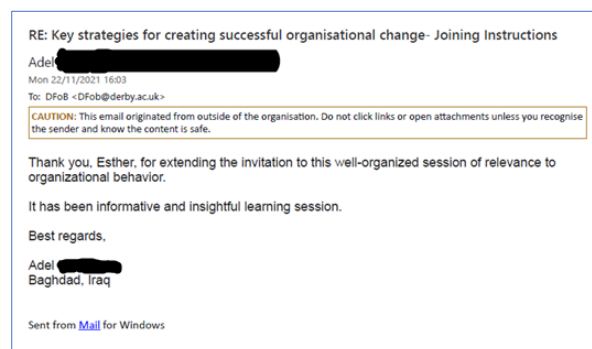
RE: Key strategies for creating successful organisational change- Joining Instructions

Adel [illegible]

Mon 22/11/2021 16:03

To: DFoB <DFob@derby.ac.uk>

CAUTION: This email originated from outside of the organisation. Do not click links or open attachments unless you recognise the sender and know the content is safe.

Thank you, Esther, for extending the invitation to this well-organized session of relevance to organizational behavior.

It has been informative and insightful learning session.

Best regards,

Adel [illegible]
Baghdad, Iraq

Sent from Mail for Windows